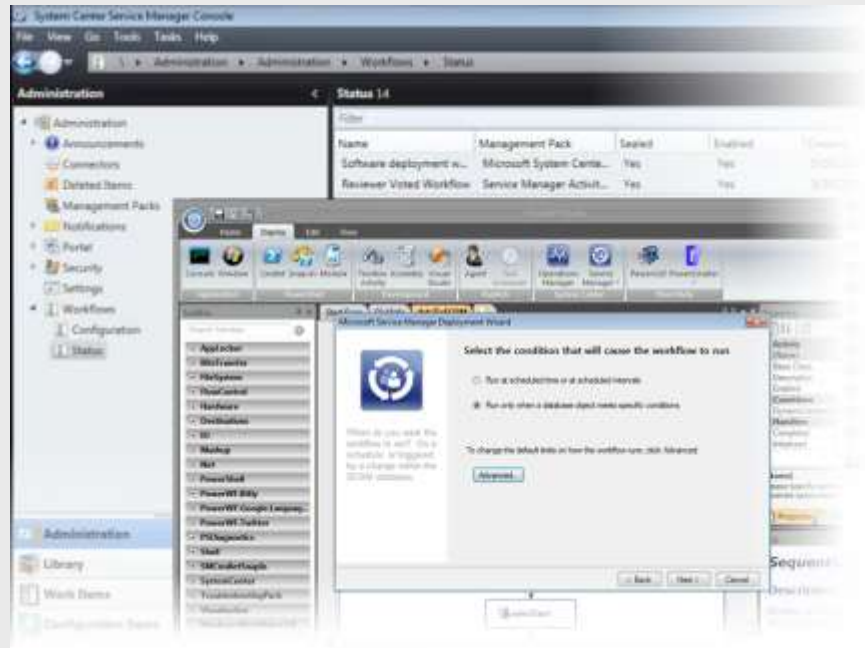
System Center Service Manager Console

File View Go Tools Tasks Help

Administration ▸ Administration ▸ Workflows ▸ Status

Administration

Status 14

Filter

| Name | Management Pack | Sealed | Enabled |
|---|---|---|---|
| Software deployment w... | Microsoft System Cente... | Yes | Yes |
| Reviewer Voted Workflow | Service Manager Activit... | Yes | Yes |

Administration
Announcements
Connectors
Deleted Items
Management Packs
Notifications
Portal
Security
Settings
Workflows
Configuration
Status

Home Standard Edit View

Agent

Operations Manager

Service Manager

PowerShell

AppLocker
BitsTransfer
FileSystem
FlowControl
Hardware
Destinations
IO
Mashup
Net
PowerShell
PowerWF.Bitly
PowerWF.Google.Languag...
PowerWF.Twitter
PSDiagnostics
Shell
SMCmdletSnapIn
SystemCenter
TroubleshootingPack

Microsoft Service Manager Deployment Wizard

Select the condition that will cause the workflow to run

Run at scheduled time or at scheduled intervals

Run only when a database object meets specific conditions

When do you want the workflow to run? On a schedule, or triggered by a change within the SCSM database.

To change the default limits on how the workflow runs, click Advanced.

Advanced...

< Back Next > Cancel

Administration
Library
Work Items
Configuration Items

Sequence
Description